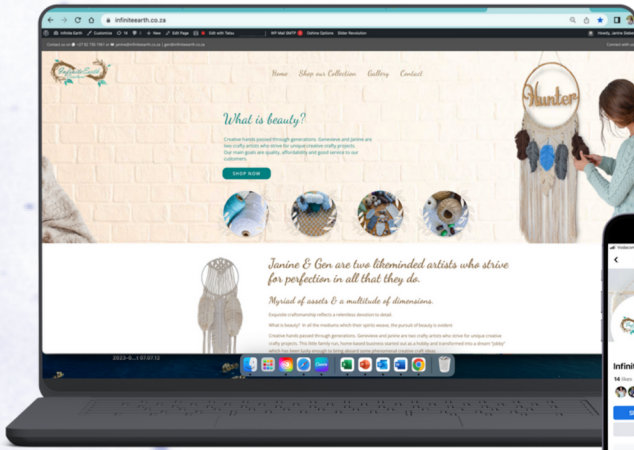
infiniteearth.co.za

Infinite Earth   Customize   16   0   + New   Edit Page   Edit with Tabs   WP Mail SMTP   Options   Slider Revolution   Howdy, Janine Steele

Contact us on   +27 82 736 1961   janine@infiniteearth.co.za | gen@infiniteearth.co.za   Connect with us

Infinite Earth

Home   Shop our Collection   Gallery   Contact

What is beauty?

Creative hands passed through generations. Genevieve and Janine are two crafty artists who strive for unique creative crafty projects. Our main goals are quality, affordability and good service to our customers.

SHOP NOW

Hunter

Janine & Gen are two likeminded artists who strive for perfection in all that they do.

Myriad of assets & a multitude of dimensions.

Exquisite craftsmanship reflects a relentless devotion to detail.

What is Beauty? In all the mediums which their spirit weave, the pursuit of beauty is evident.

Creative hands passed through generations. Genevieve and Janine are two crafty artists who strive for unique creative crafty projects. This little family run, home-based business started out as a hobby and transformed into a dream "jobby" which has been lucky enough to bring aboard some phenomenal creative craft ideas.

2023-0... 07:07:12

Vodacom

Infinit

14 likes